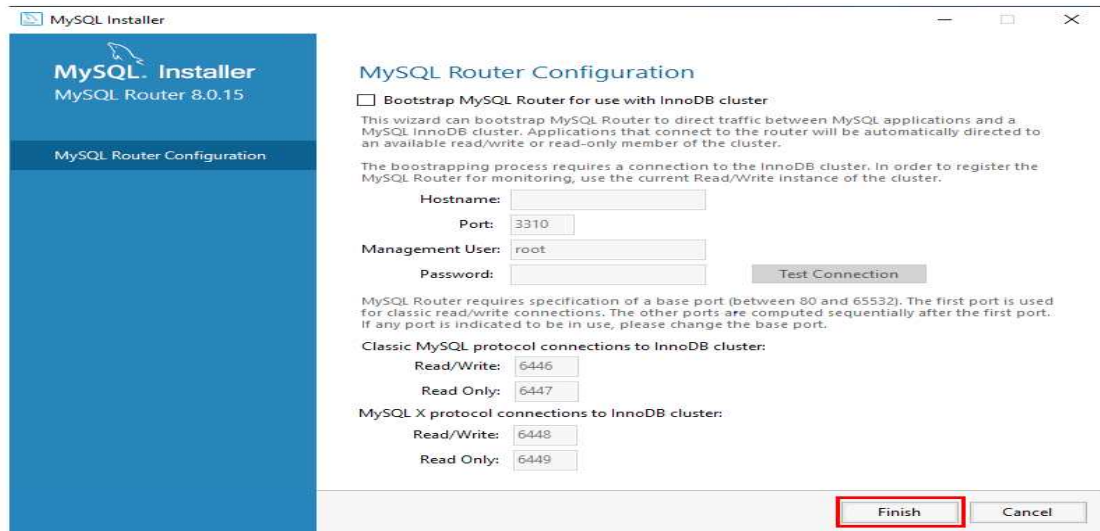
MySQL Installer

MySQL. Installer
MySQL Router 8.0.15

MySQL Router Configuration

MySQL Router Configuration

Bootstrap MySQL Router for use with InnoDB cluster

This wizard can bootstrap MySQL Router to direct traffic between MySQL applications and a MySQL InnoDB cluster. Applications that connect to the router will be automatically directed to an available read/write or read-only member of the cluster.

The boostrapping process requires a connection to the InnoDB cluster. In order to register the MySQL Router for monitoring, use the current Read/Write instance of the cluster.

Hostname:

Port: 3310

Management User: root

Password:

Test Connection

MySQL Router requires specification of a base port (between 80 and 65532). The first port is used for classic read/write connections. The other ports are computed sequentially after the first port. If any port is indicated to be in use, please change the base port.

Classic MySQL protocol connections to InnoDB cluster:

Read/Write: 6446

Read Only: 6447

MySQL X protocol connections to InnoDB cluster:

Read/Write: 6448

Read Only: 6449

Finish

Cancel